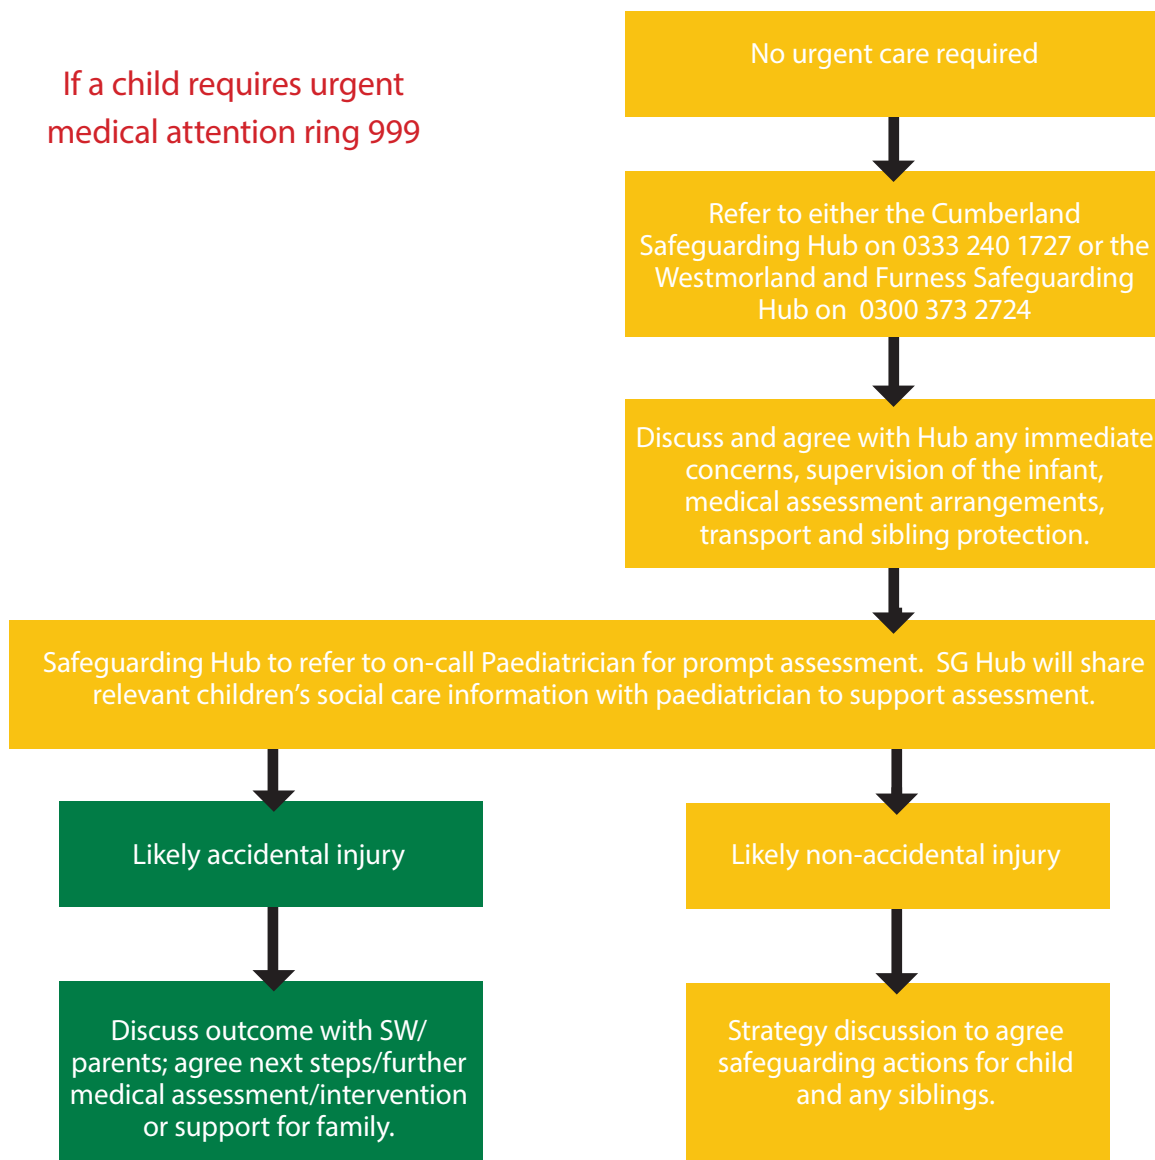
If a child requires urgent medical attention ring 999

No urgent care required

Refer to either the Cumberland Safeguarding Hub on 0333 240 1727 or the Westmorland and Furness Safeguarding Hub on 0300 373 2724

Discuss and agree with Hub any immediate concerns, supervision of the infant, medical assessment arrangements, transport and sibling protection.

Safeguarding Hub to refer to on-call Paediatrician for prompt assessment. SG Hub will share relevant children's social care information with paediatrician to support assessment.

Likely accidental injury

Discuss outcome with SW/ parents; agree next steps/further medical assessment/intervention or support for family.

Likely non-accidental injury

Strategy discussion to agree safeguarding actions for child and any siblings.